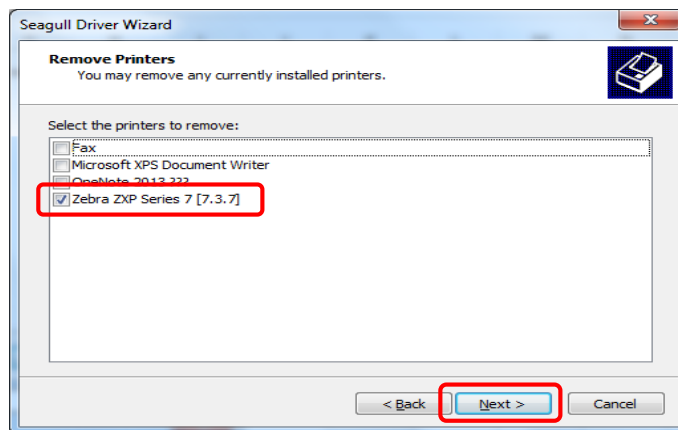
Seagull Driver Wizard

Remove Printers
You may remove any currently installed printers.

Select the printers to remove:
Fax
Microsoft XPS Document Writer
OneNote 2013 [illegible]
Zebra ZXP Series 7 [7.3.7]

< Back
Next >
Cancel